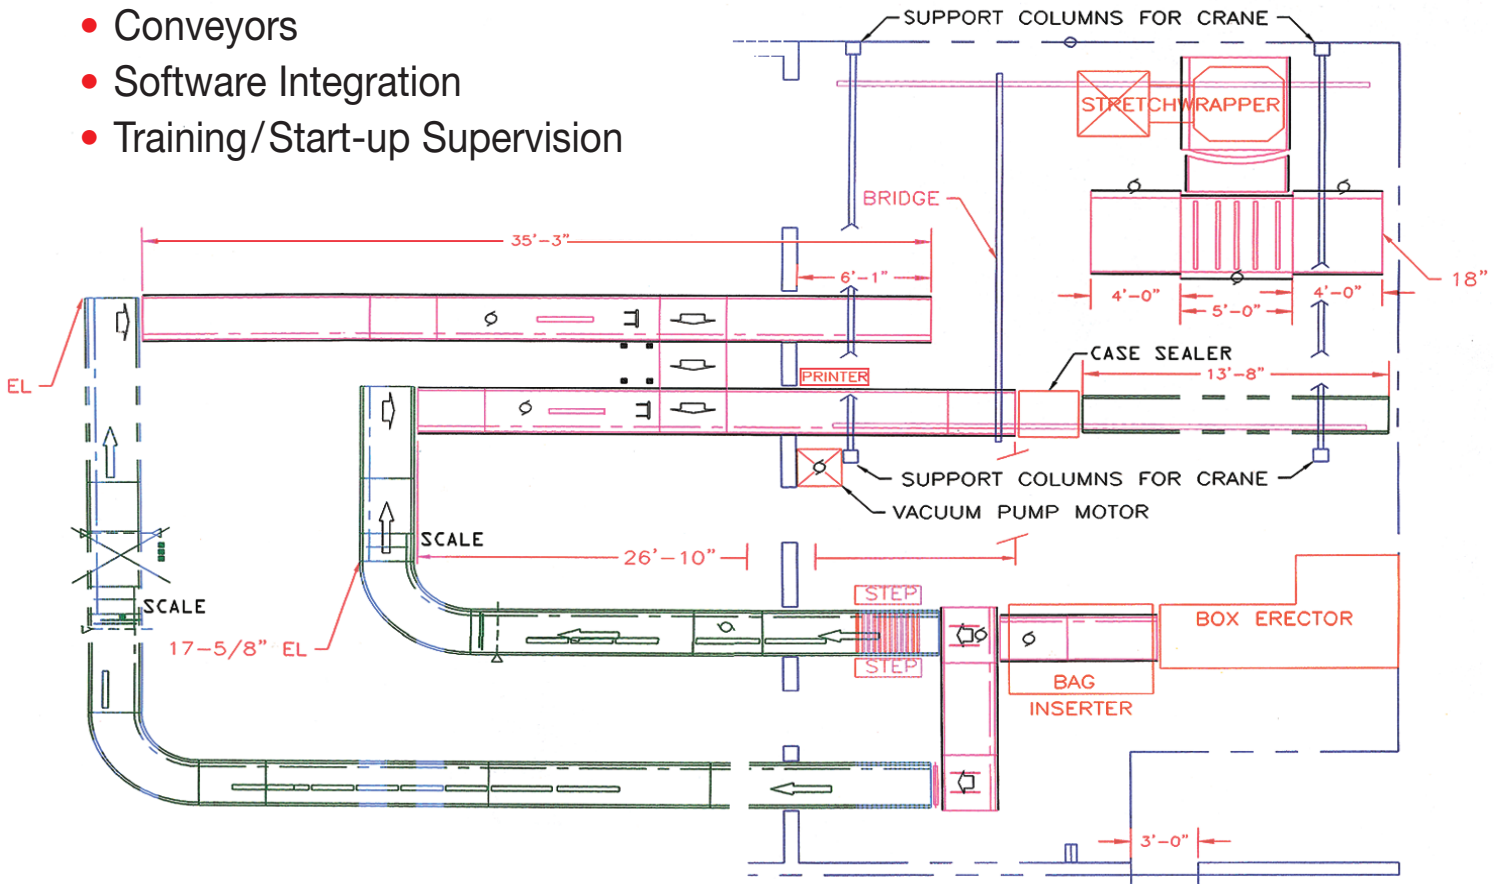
• Conveyors
• Software Integration
• Training/Start-up Supervision

SUPPORT COLUMNS FOR CRANE

STRETCHWRAPPER

BRIDGE

35'-3"

6'-1"

18"

4'-0"

5'-0"

4'-0"

EL

CASE SEALER

13'-8"

PRINTER

SUPPORT COLUMNS FOR CRANE

VACUUM PUMP MOTOR

SCALE

26'-10"

STEP

SCALE

17-5/8" EL

BOX ERECTOR

STEP

BAG INSERTER

3'-0"